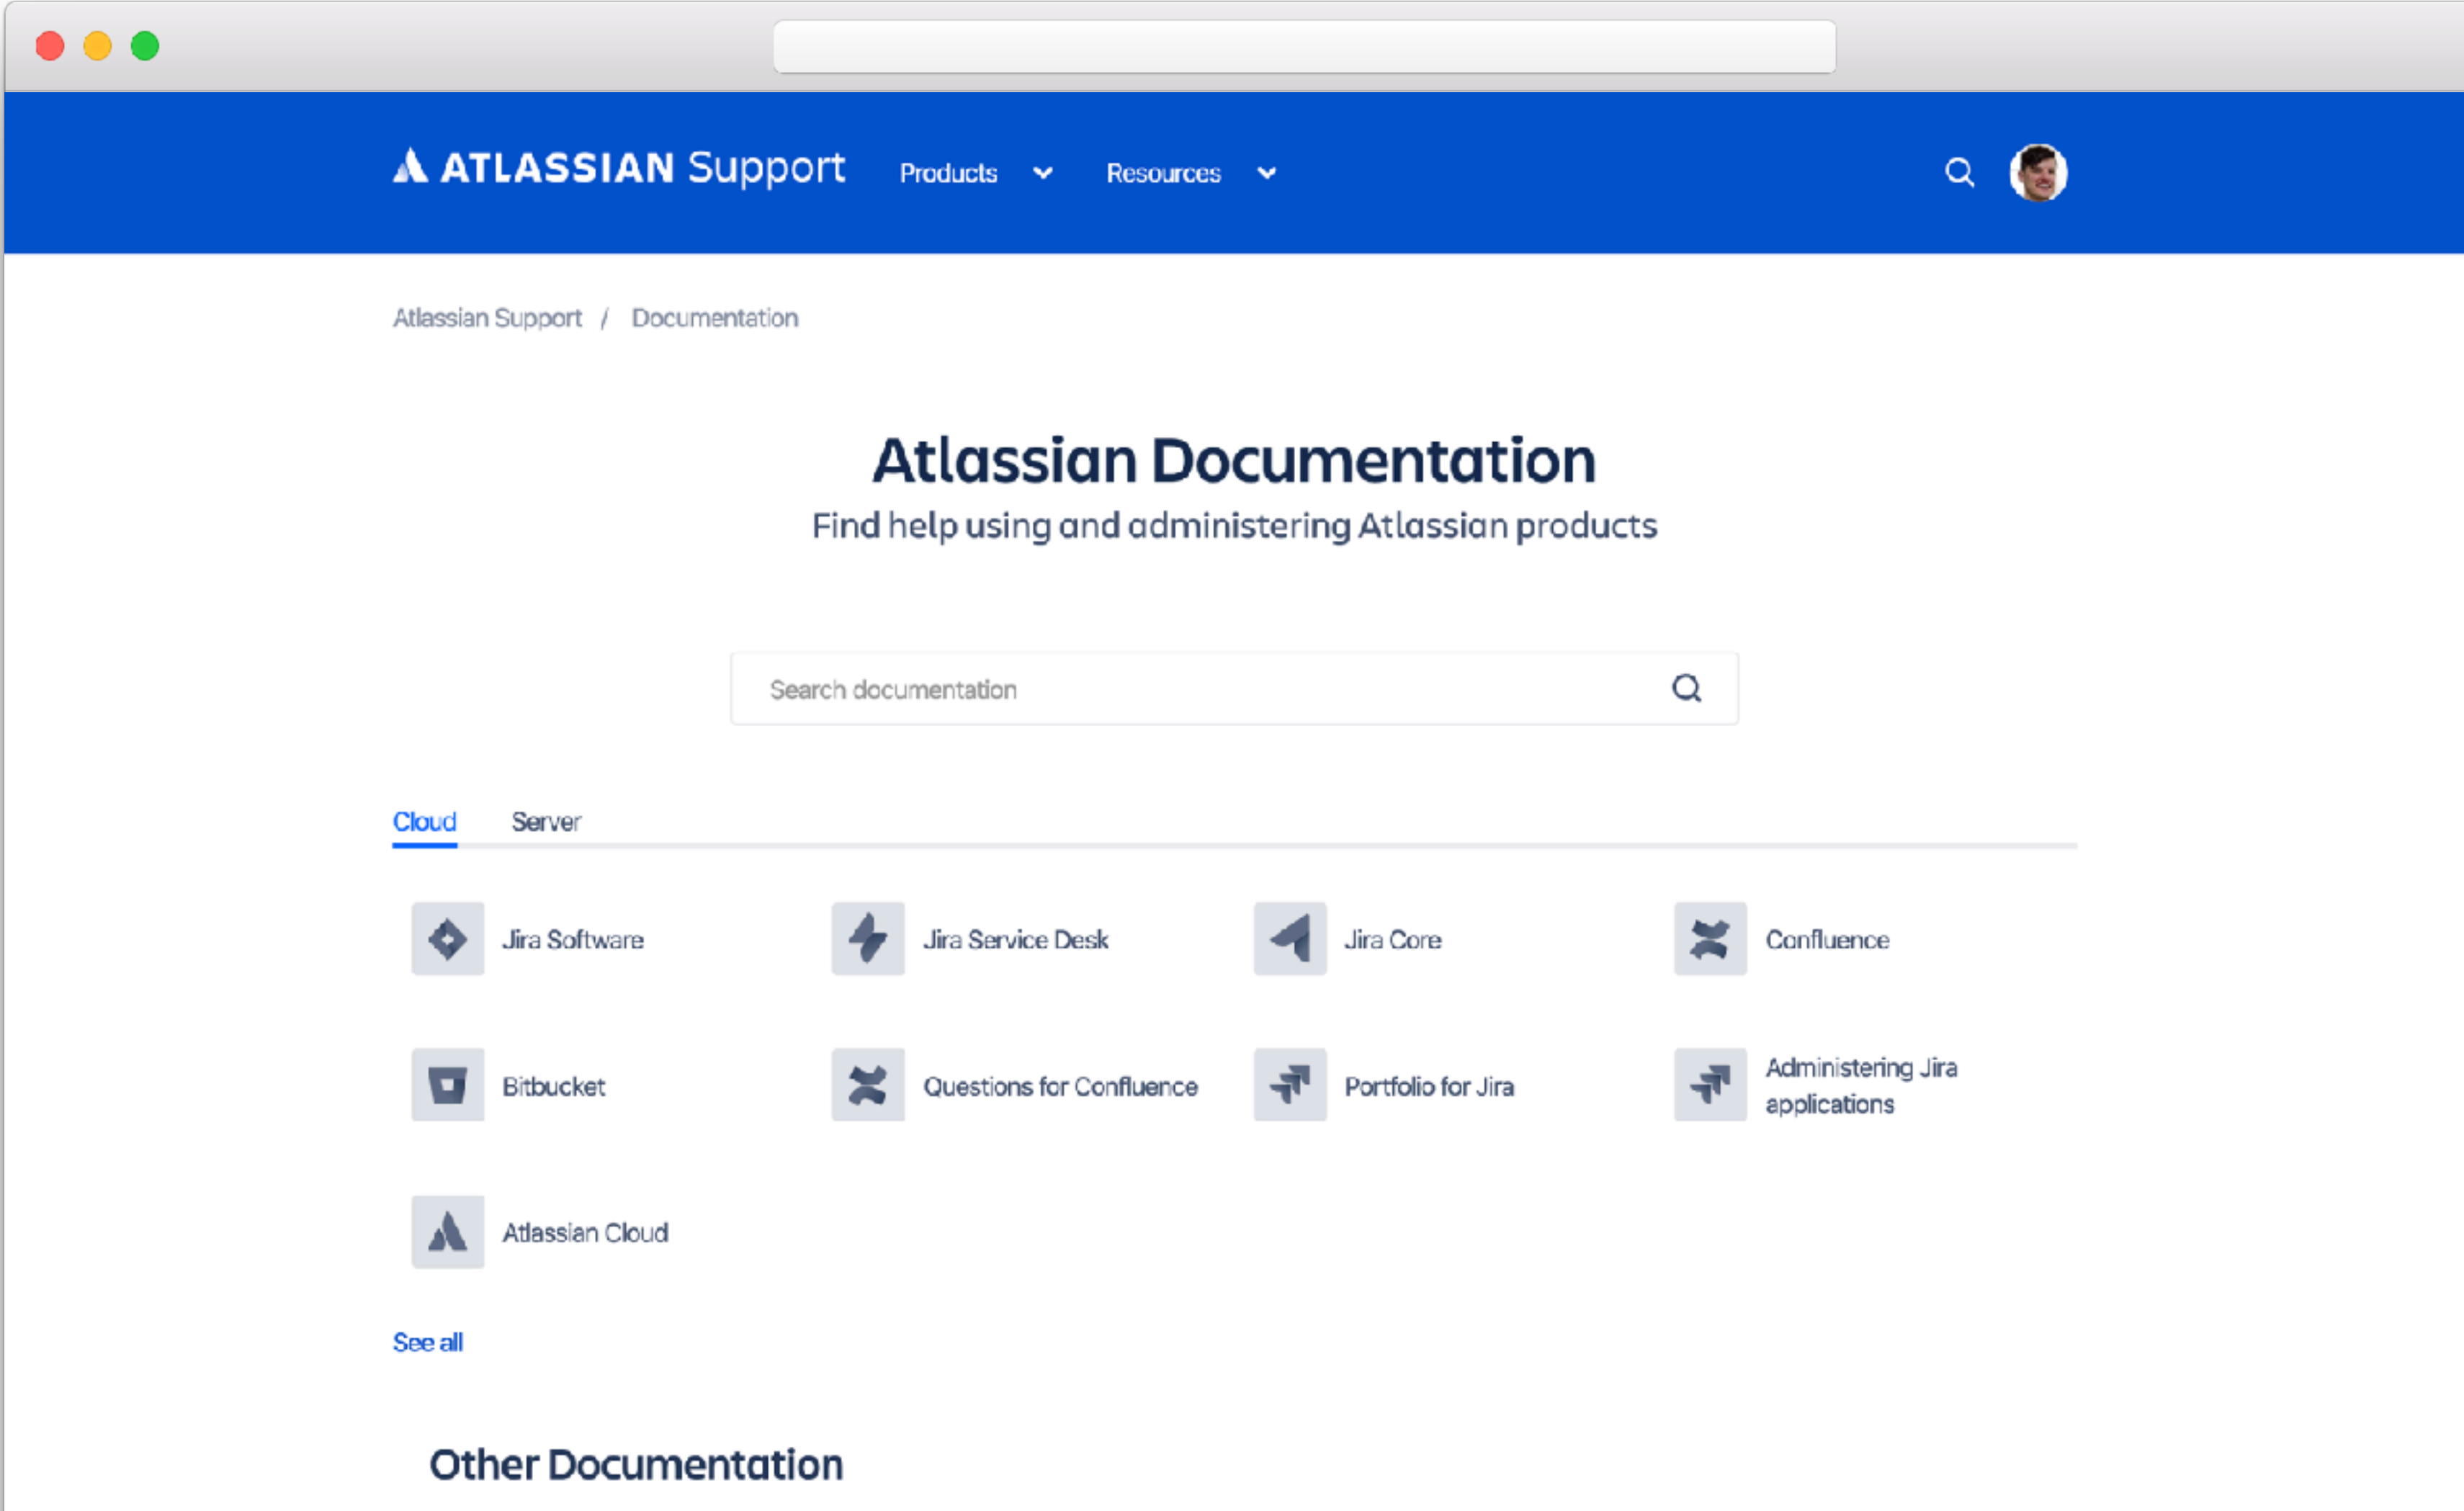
ATLASSIAN Support Products Resources

Atlassian Support / Documentation

Atlassian Documentation

Find help using and administering Atlassian products

Search documentation

Cloud Server

Jira Software
Jira Service Desk
Jira Core
Confluence
Bitbucket
Questions for Confluence
Portfolio for Jira
Administering Jira applications
Atlassian Cloud

See all

Other Documentation